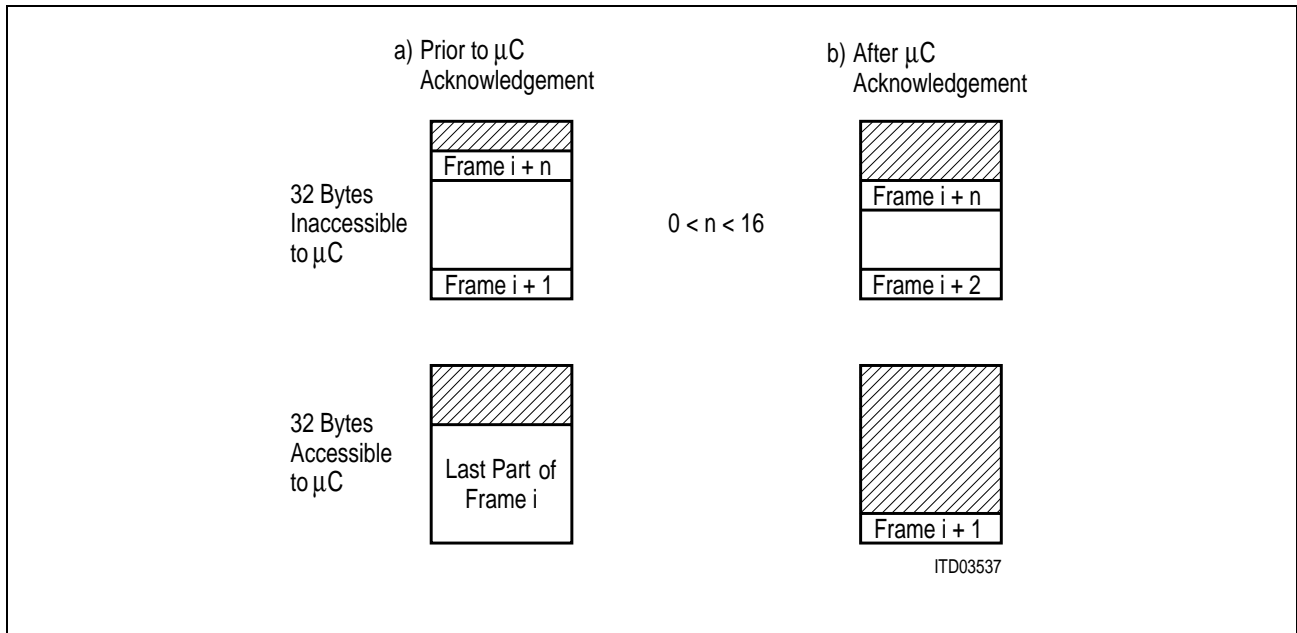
a) Prior to $\mu$C Acknowledgement

b) After $\mu$C Acknowledgement

32 Bytes Inaccessible to $\mu$C

Frame i + n

Frame i + 1

0 < n < 16

Frame i + n

Frame i + 2

32 Bytes Accessible to $\mu$C

Last Part of Frame i

Frame i + 1

ITD03537